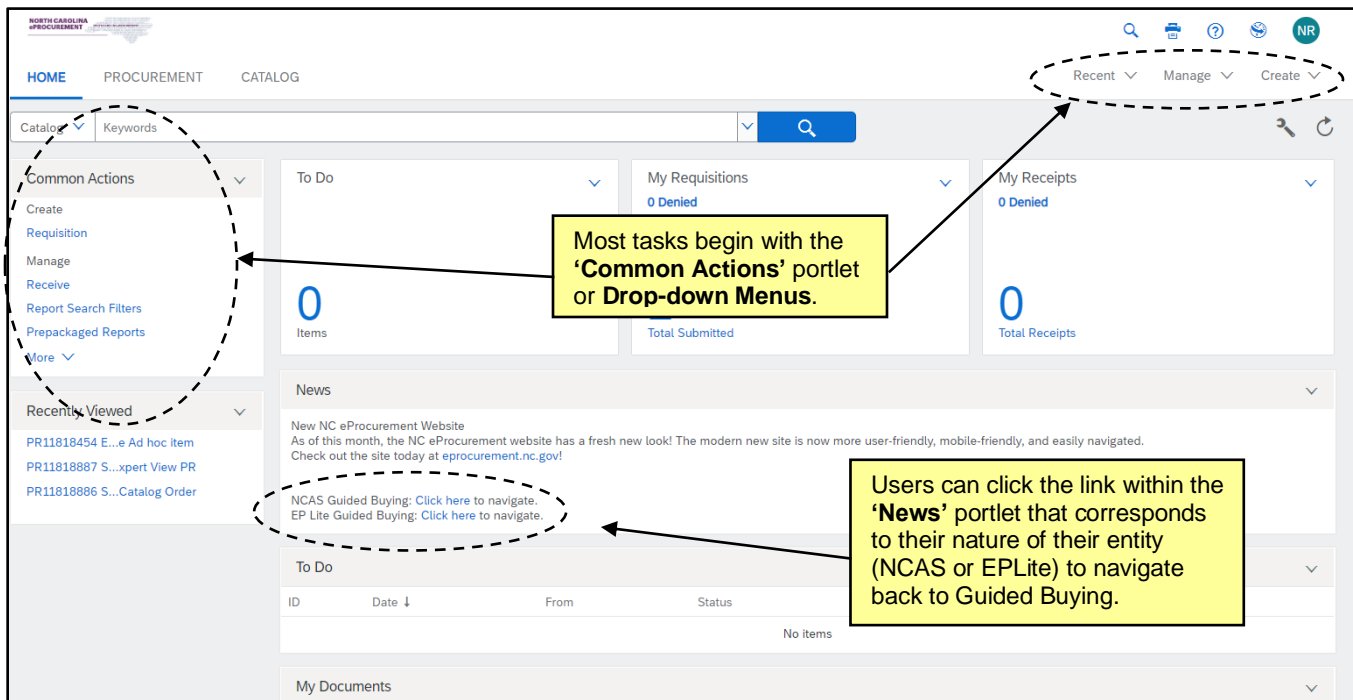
NORTH CAROLINA ePROCUREMENT

NR

HOME PROCUREMENT CATALOG

Recent Manage Create

Catalog Keywords

Common Actions

Create
Requisition

Manage
Receive
Report Search Filters
Prepackaged Reports
More

Recently Viewed

PR11818454 E...e Ad hoc item
PR11818887 S...xpert View PR
PR11818886 S...Catalog Order

To Do

0
Items

My Requisitions
0 Denied

Total Submitted

My Receipts
0 Denied

0
Total Receipts

Most tasks begin with the **'Common Actions'** portlet or **Drop-down Menus**.

News

New NC eProcurement Website
As of this month, the NC eProcurement website has a fresh new look! The modern new site is now more user-friendly, mobile-friendly, and easily navigated.
Check out the site today at eprocurement.nc.gov!

NCAS Guided Buying: Click here to navigate.
EP Lite Guided Buying: Click here to navigate.

Users can click the link within the **'News'** portlet that corresponds to their nature of their entity (NCAS or EPLite) to navigate back to Guided Buying.

To Do

| ID | Date ↓ | From | Status |
|---|---|---|---|
| No items | | | |

My Documents